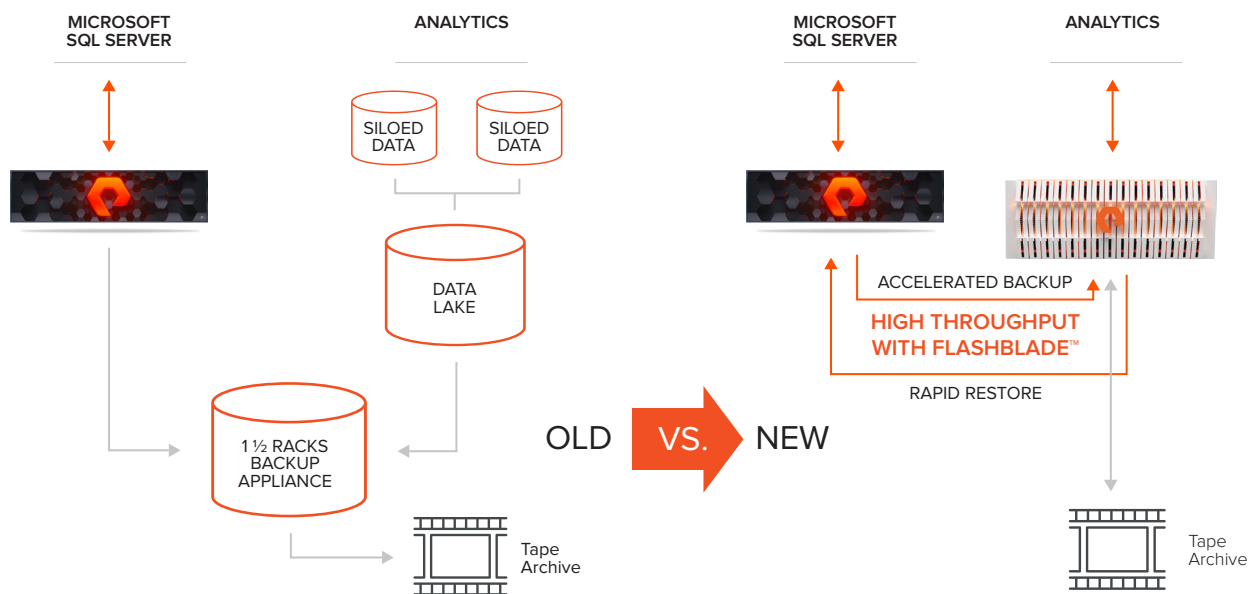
MICROSOFT SQL SERVER

ANALYTICS

SILOED DATA

SILOED DATA

DATA LAKE

1 ½ RACKS BACKUP APPLIANCE

Tape Archive

OLD

VS.

NEW

MICROSOFT SQL SERVER

ANALYTICS

ACCELERATED BACKUP

HIGH THROUGHPUT WITH FLASHBLADE™

RAPID RESTORE

Tape Archive